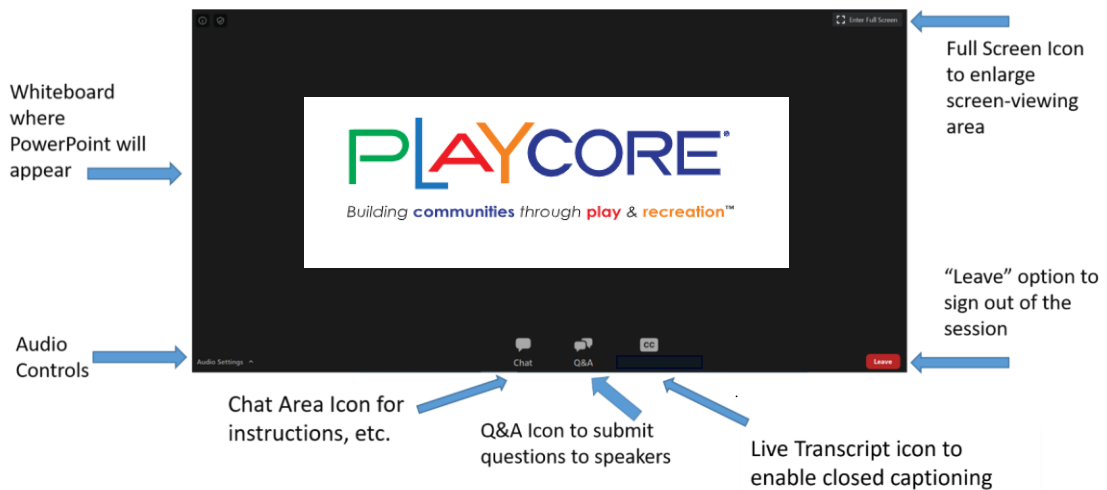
Enter Full Screen

Full Screen Icon to enlarge screen-viewing area

Whiteboard where PowerPoint will appear

PLAYCORE®

Building communities through play & recreation™

"Leave" option to sign out of the session

Audio Controls

Audio Settings ^

Chat

Q&A

CC

Leave

Chat Area Icon for instructions, etc.

Q&A Icon to submit questions to speakers

Live Transcript icon to enable closed captioning